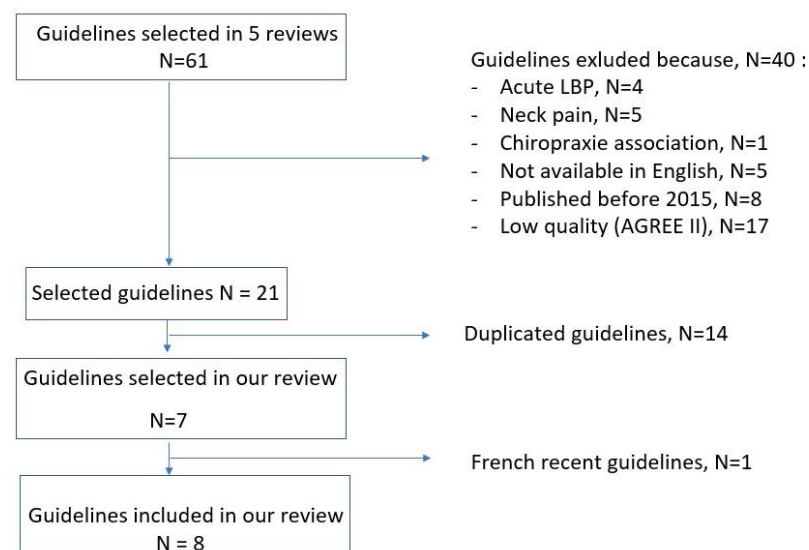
Guidelines selected in 5 reviews
N=61

Guidelines exluded because, N=40 :
- Acute LBP, N=4
- Neck pain, N=5
- Chiropraxie association, N=1
- Not available in English, N=5
- Published before 2015, N=8
- Low quality (AGREE II), N=17

Selected guidelines N = 21

Duplicated guidelines, N=14

Guidelines selected in our review
N=7

French recent guidelines, N=1

Guidelines included in our review
N = 8